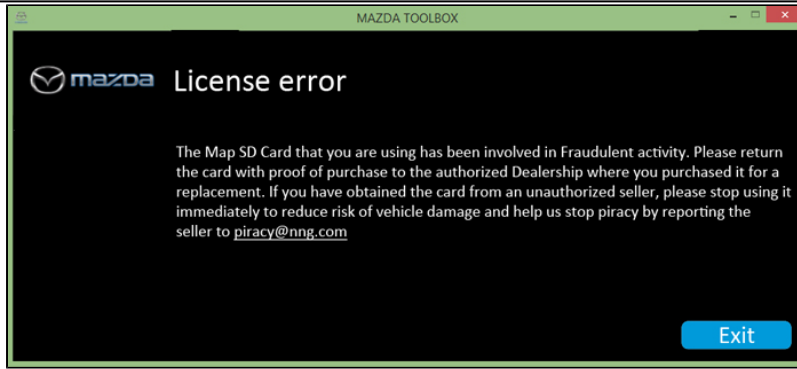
MAZDA TOOLBOX

mazda License error

The Map SD Card that you are using has been involved in Fraudulent activity. Please return the card with proof of purchase to the authorized Dealership where you purchased it for a replacement. If you have obtained the card from an unauthorized seller, please stop using it immediately to reduce risk of vehicle damage and help us stop piracy by reporting the seller to piracy@nng.com

Exit